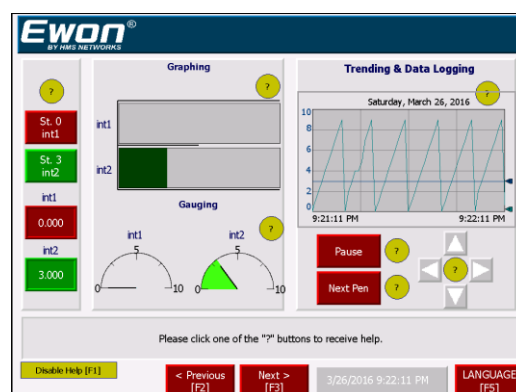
Ewon®
BY HMS NETWORKS

?

St. 0
int1

St. 3
int2

int1

0.000

int2

3.000

Graphing

?

int1

int2

Gauging

?

int1

int2

5

5

0

10

0

10

Trending & Data Logging

?

Saturday, March 26, 2016

10
8
6
4
2
0

9:21:11 PM

9:22:11 PM

Pause

?

Next Pen

?

?

Please click one of the "?" buttons to receive help.

Disable Help [F1]

< Previous
[F2]

Next >
[F3]

3/26/2016 9:22:11 PM

LANGUAGE
[F5]